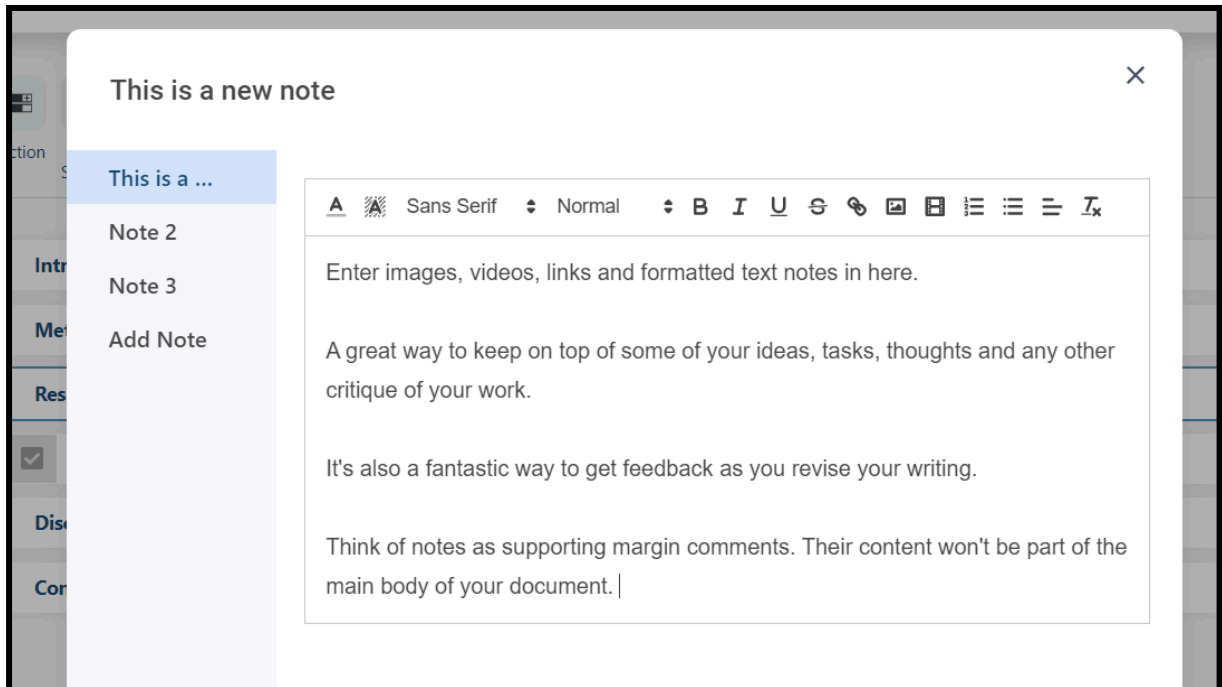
ction

Intr

Me

Res

Dis

Cor

This is a new note

×

This is a ...

Note 2

Note 3

Add Note

A A Sans Serif Normal B I U S

Enter images, videos, links and formatted text notes in here.

A great way to keep on top of some of your ideas, tasks, thoughts and any other critique of your work.

It's also a fantastic way to get feedback as you revise your writing.

Think of notes as supporting margin comments. Their content won't be part of the main body of your document.